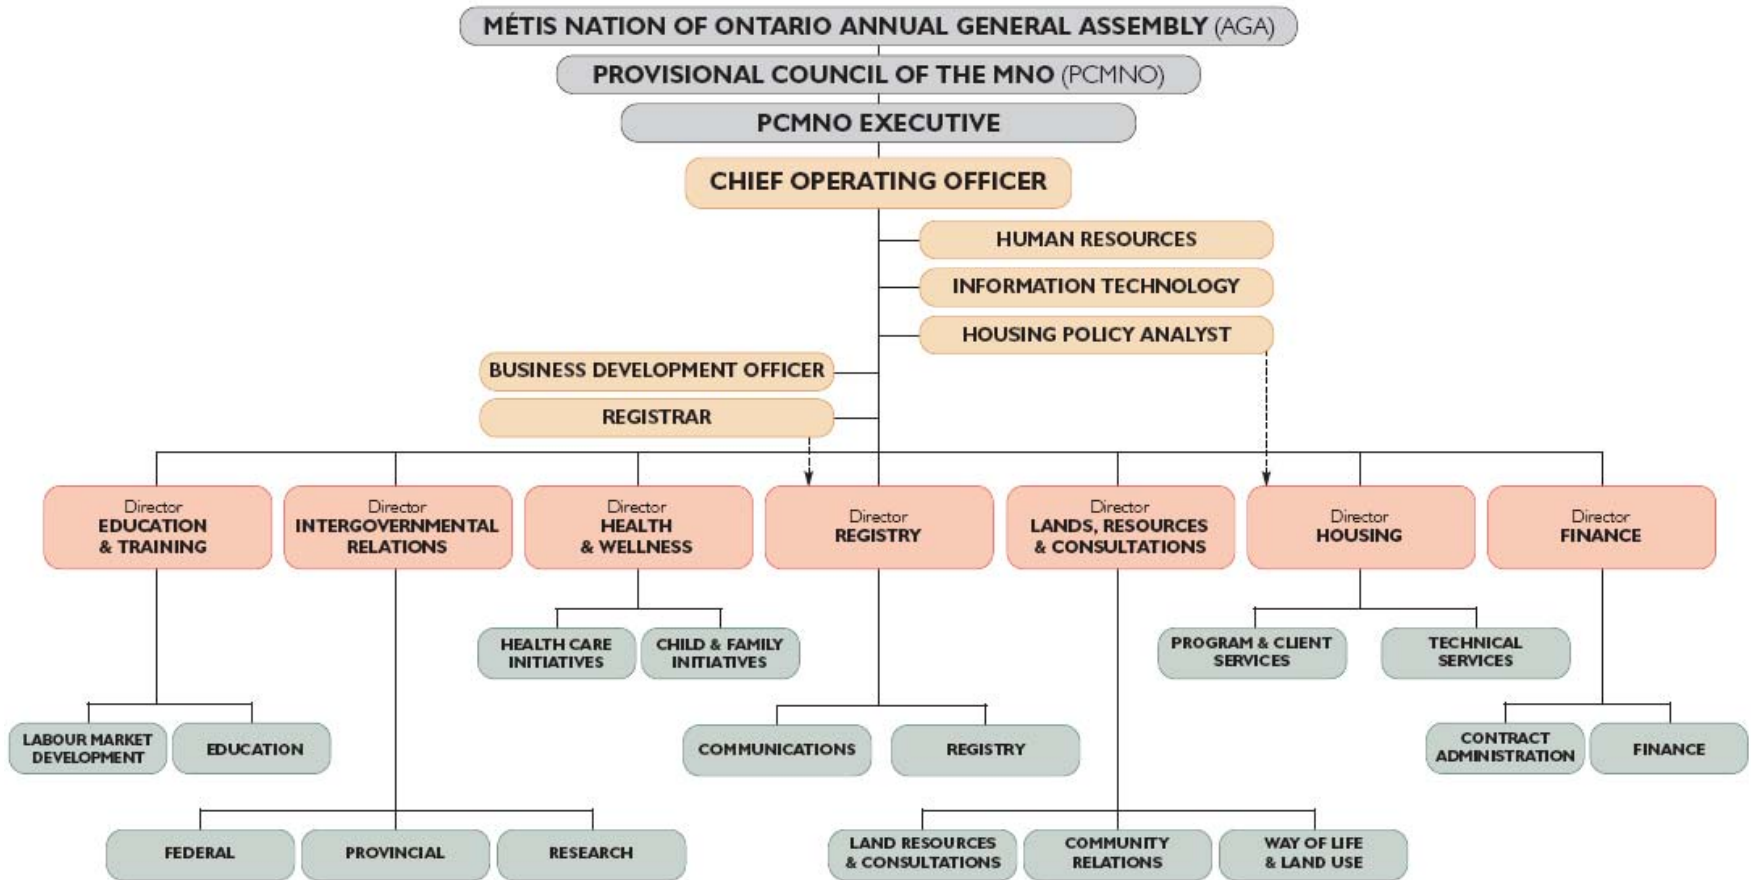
MÉTIS NATION OF ONTARIO ANNUAL GENERAL ASSEMBLY (AGA)

PROVISIONAL COUNCIL OF THE MNO (PCMNO)

PCMNO EXECUTIVE

CHIEF OPERATING OFFICER

HUMAN RESOURCES

INFORMATION TECHNOLOGY

HOUSING POLICY ANALYST

BUSINESS DEVELOPMENT OFFICER

REGISTRAR

Director EDUCATION & TRAINING

Director INTERGOVERNMENTAL RELATIONS

Director HEALTH & WELLNESS

Director REGISTRY

Director LANDS, RESOURCES & CONSULTATIONS

Director HOUSING

Director FINANCE

HEALTH CARE INITIATIVES

CHILD & FAMILY INITIATIVES

PROGRAM & CLIENT SERVICES

TECHNICAL SERVICES

LABOUR MARKET DEVELOPMENT

EDUCATION

COMMUNICATIONS

REGISTRY

CONTRACT ADMINISTRATION

FINANCE

FEDERAL

PROVINCIAL

RESEARCH

LAND RESOURCES & CONSULTATIONS

COMMUNITY RELATIONS

WAY OF LIFE & LAND USE